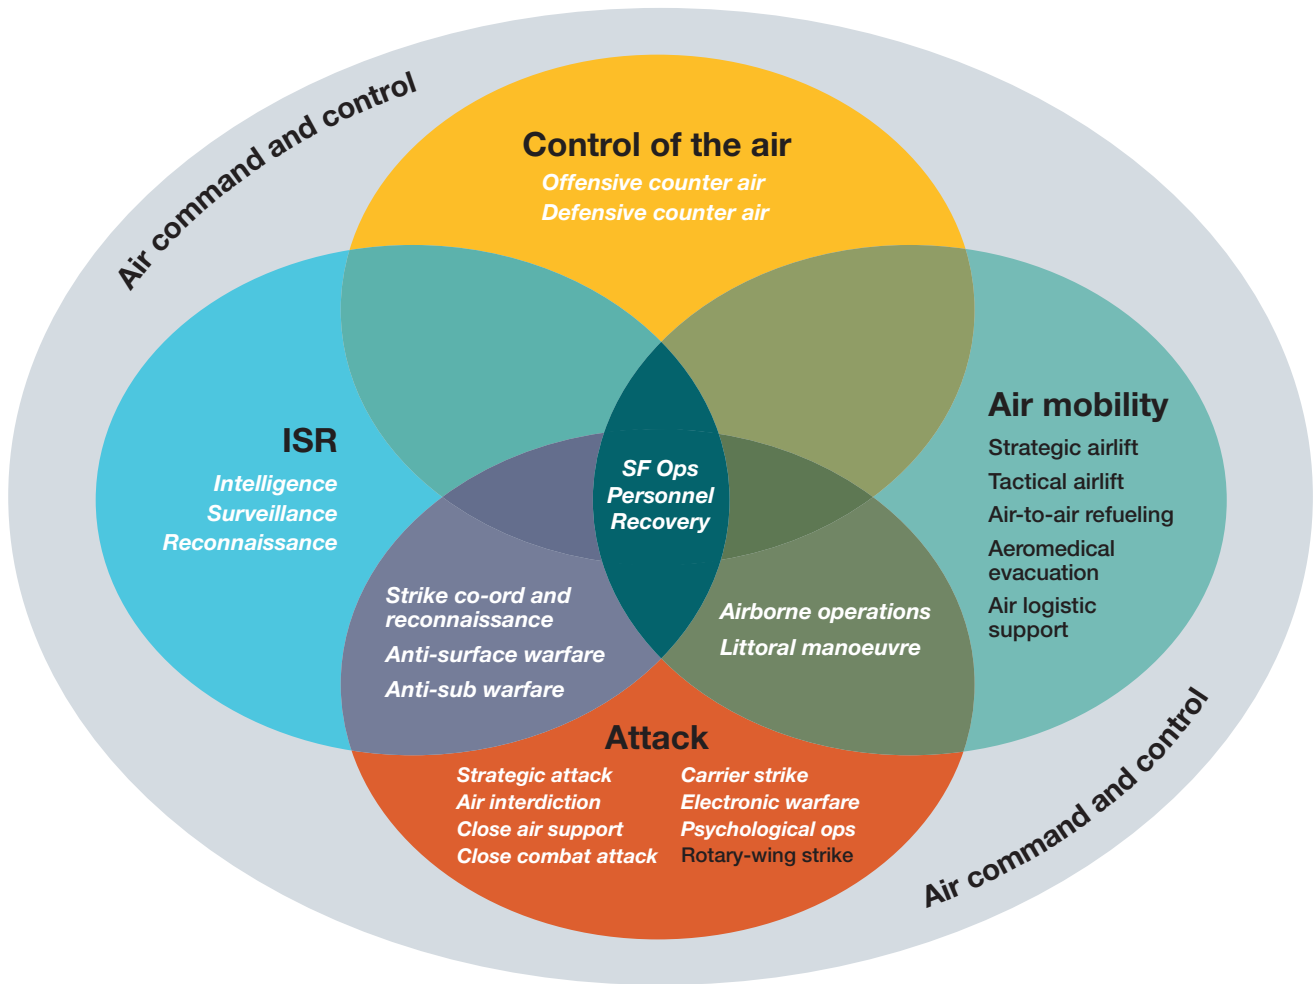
Air command and control

Control of the air
Offensive counter air
Defensive counter air

ISR
Intelligence
Surveillance
Reconnaissance

SF Ops
Personnel
Recovery

Air mobility
Strategic airlift
Tactical airlift
Air-to-air refueling
Aeromedical evacuation
Air logistic support

Strike co-ord and reconnaissance
Anti-surface warfare
Anti-sub warfare

Airborne operations
Littoral manoeuvre

Attack
Strategic attack
Air interdiction
Close air support
Close combat attack
Carrier strike
Electronic warfare
Psychological ops
Rotary-wing strike

Air command and control